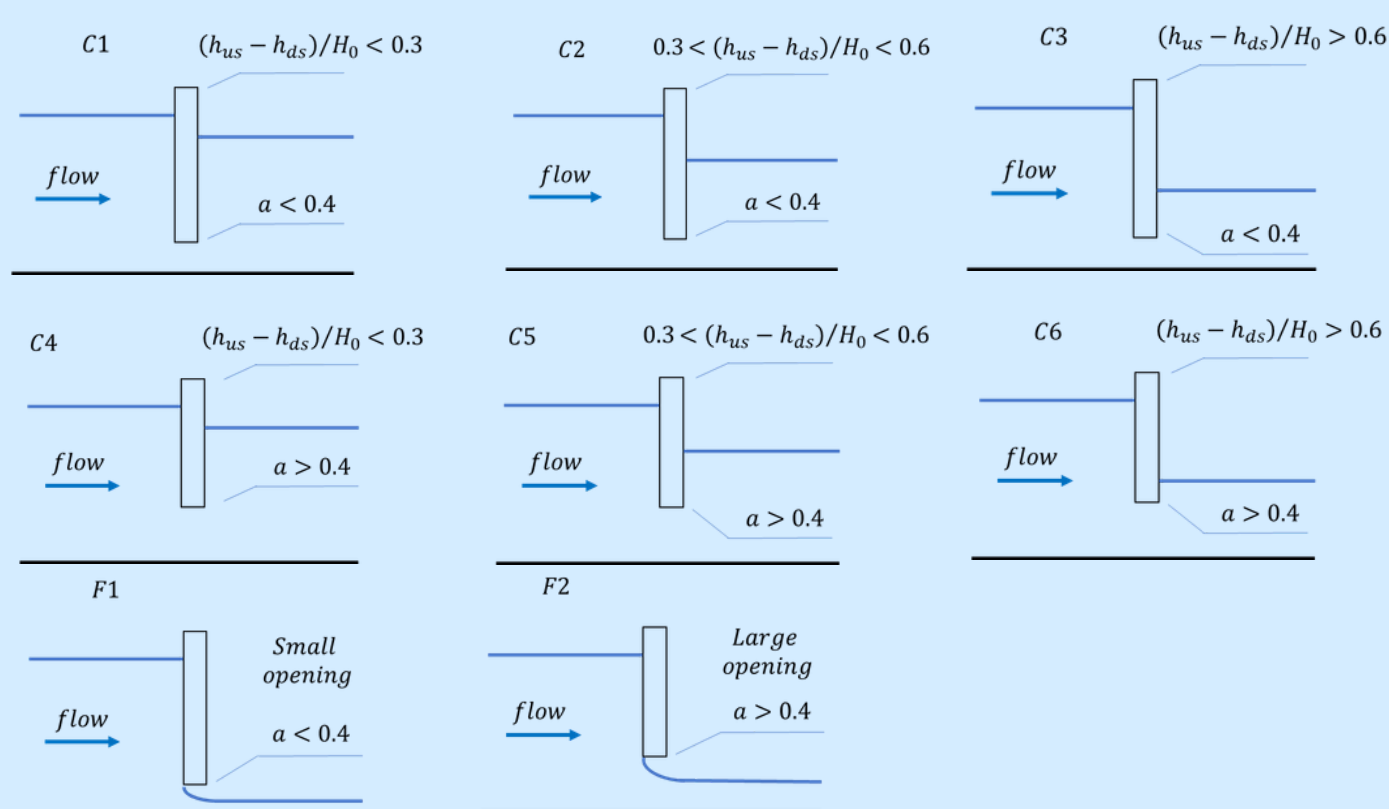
$C1$ $(h_{us} - h_{ds})/H_0 < 0.3$

$flow$

$a < 0.4$

$C2$ $0.3 < (h_{us} - h_{ds})/H_0 < 0.6$

$flow$

$a < 0.4$

$C3$ $(h_{us} - h_{ds})/H_0 > 0.6$

$flow$

$a < 0.4$

$C4$ $(h_{us} - h_{ds})/H_0 < 0.3$

$flow$

$a > 0.4$

$C5$ $0.3 < (h_{us} - h_{ds})/H_0 < 0.6$

$flow$

$a > 0.4$

$C6$ $(h_{us} - h_{ds})/H_0 > 0.6$

$flow$

$a > 0.4$

$F1$

Small opening

$flow$

$a < 0.4$

$F2$

Large opening

$flow$

$a > 0.4$